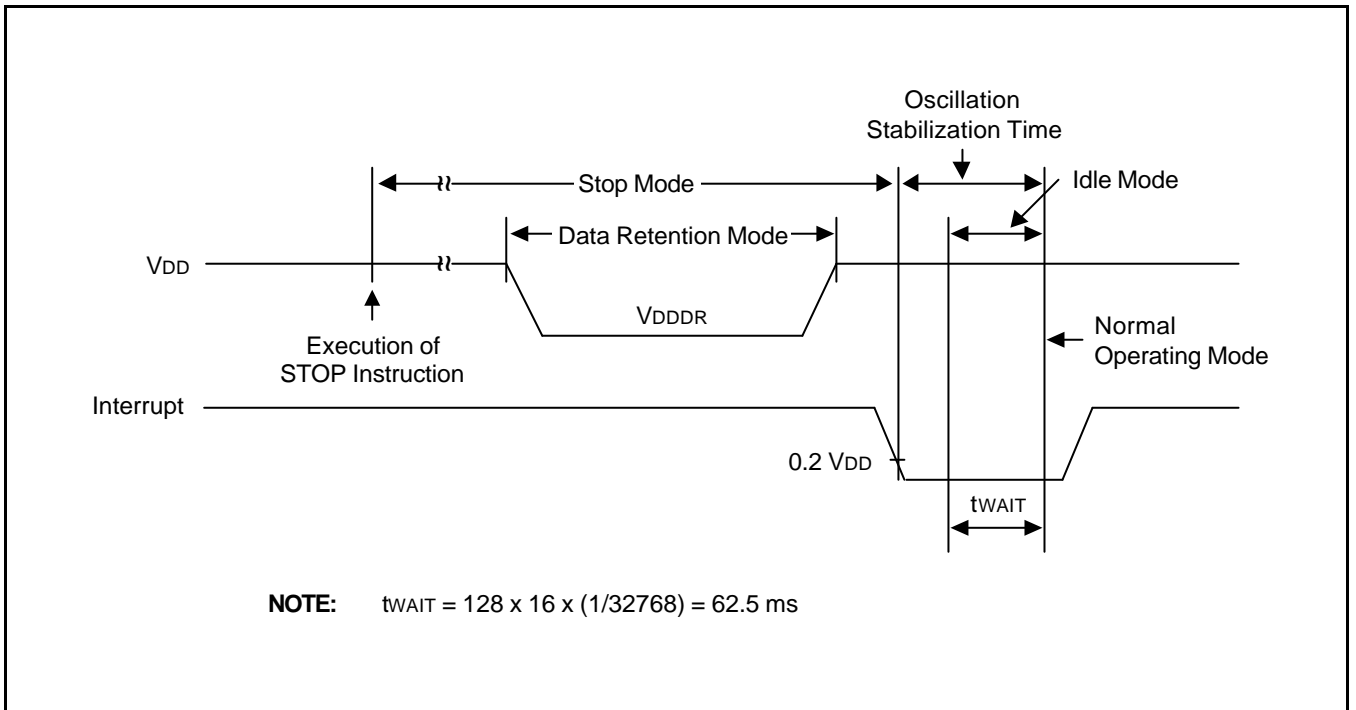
Oscillation Stabilization Time

Stop Mode

Idle Mode

Data Retention Mode

$V_{DD}$

$V_{DDDR}$

Execution of STOP Instruction

Normal Operating Mode

Interrupt

0.2 $V_{DD}$

$t_{WAIT}$

**NOTE:** $t_{WAIT}$ = 128 x 16 x (1/32768) = 62.5 ms